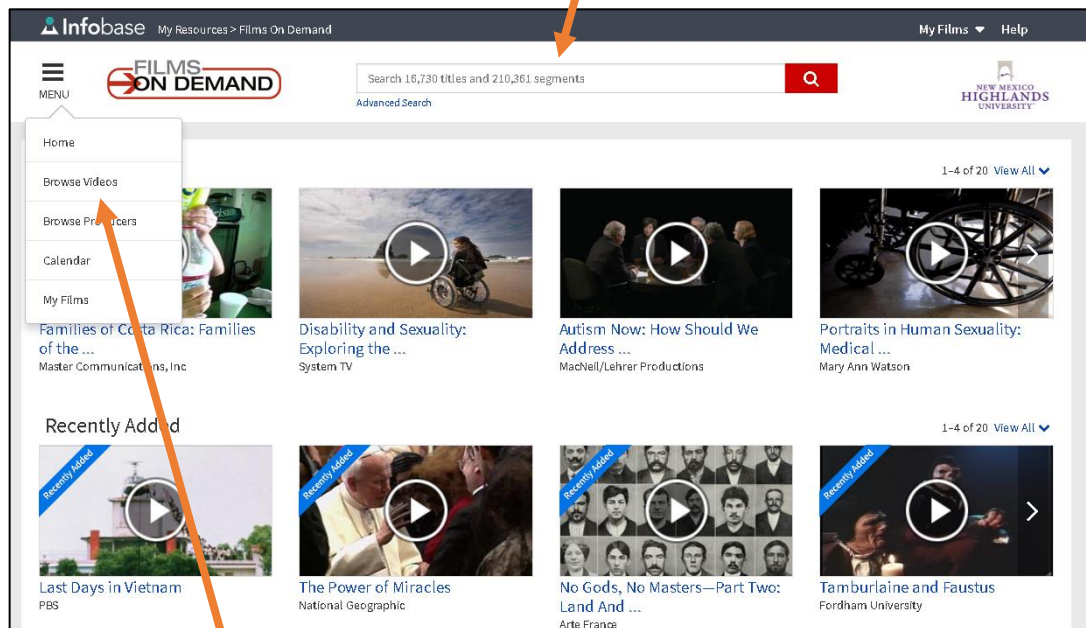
Infobase My Resources > Films On Demand

My Films ▾ Help

MENU

FILMS ON DEMAND

Search 16,730 titles and 210,361 segments

Advanced Search

NEW MEXICO HIGHLANDS UNIVERSITY

Home

Browse Videos

Browse Pr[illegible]cers

Calendar

My Films

1–4 of 20 View All

Families of Costa Rica: Families of the ...
Master Communicat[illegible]s, Inc

Disability and Sexuality: Exploring the ...
System TV

Autism Now: How Should We Address ...
MacNeil/Lehrer Productions

Portraits in Human Sexuality: Medical ...
Mary Ann Watson

Recently Add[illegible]d

1–4 of 20 View All

Recently Added

Last Days in Vietnam
PBS

Recently Added

The Power of Miracles
National Geographic

Recently Added

No Gods, No Masters—Part Two: Land And ...
Arte France

Recently Added

Tamburlaine and Faustus
Fordham University